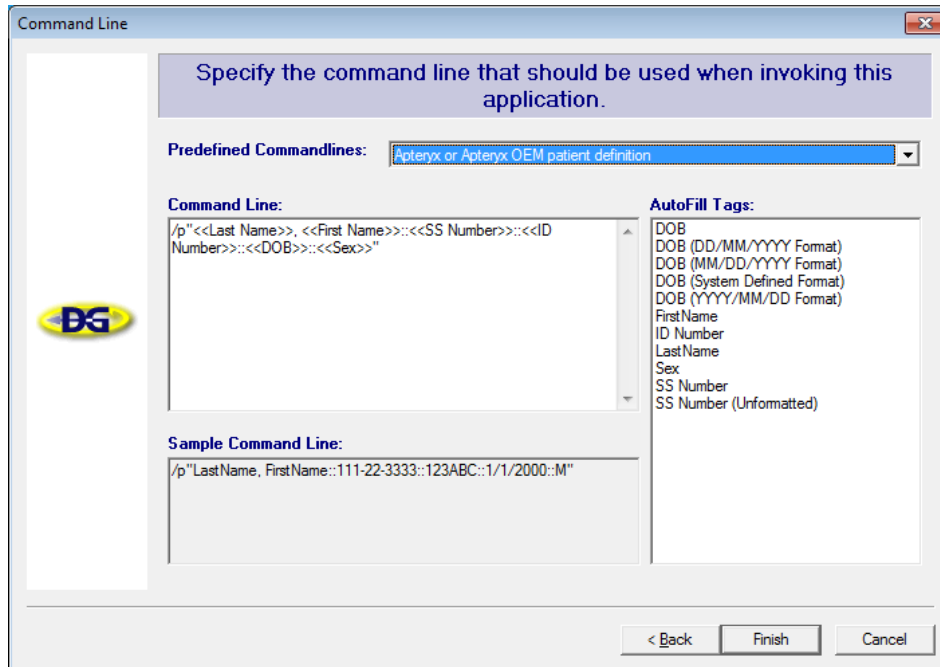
Command Line

DG

Specify the command line that should be used when invoking this application.

Predefined Commandlines:

Apteryx or Apteryx OEM patient definition

Command Line:

/p"<<Last Name>>, <<First Name>>::<<SS Number>>::<<ID Number>>::<<DOB>>::<<Sex>>"

Sample Command Line:

/p"LastName, FirstName::111-22-3333::123ABC::1/1/2000::M"

AutoFill Tags:

DOB
DOB (DD/MM/YYYY Format)
DOB (MM/DD/YYYY Format)
DOB (System Defined Format)
DOB (YYYY/MM/DD Format)
FirstName
ID Number
LastName
Sex
SS Number
SS Number (Unformatted)

< Back

Finish

Cancel